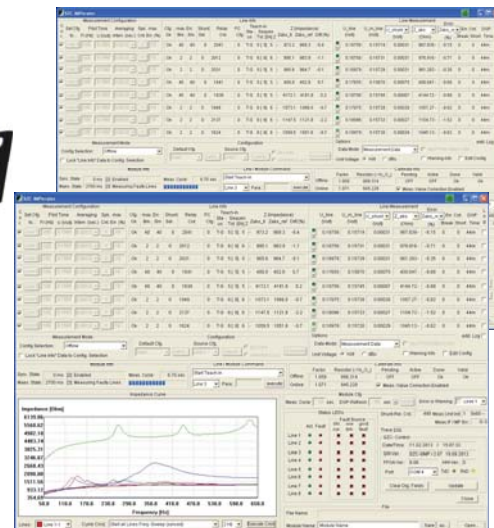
SOC IMPedes

Measurement Configuration

Line Info

Line Measurement

Measurement Mode

Configuration

Config Selection Offline

Lock "Line Info" Data to Config Selection

Syn. State

Meas. State

Measuring Faults Lines

Options

Data Mode Measurement Data

Unit Voltage Volt dBu

Warning Info

Edit Config

SOC IMPedes

Measurement Configuration

Line Info

Line Measurement

Measurement Mode

Configuration

Config Selection Offline

Lock "Line Info" Data to Config Selection

Syn. State

Meas. State

Measuring Faults Lines

Impedance Curve

Impedance [Ohm]

6135.96

5568.62

4982.16

4403.74

3825.31

3246.87

2668.43

2090.00

1511.56

933.13

354.69

50.0

118.0

178.0

238.0

298.0

358.0

418.0

478.0

538.0

598.0

Frequency [Hz]

Status LEDs

Line 1

Line 2

Line 3

Line 4

Line 5

Line 6

Line 7

Line 8

Options

Data Mode Measurement Data

Unit Voltage Volt dBu

Warning Info

Edit Config

Module Info

Close

File

File Name